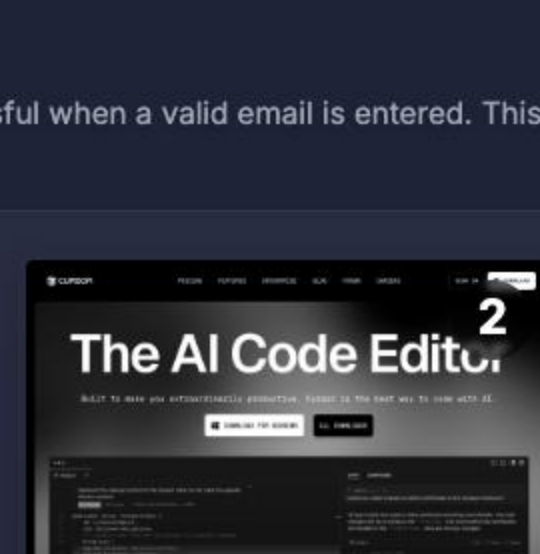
sful when a valid email is entered. This

CURSOR PRICING FEATURES ENTERPRISE BLOG FORUM CAREERS SIGN IN DOWNLOAD

2

The AI Code Editor

Built to make you extraordinarily productive, Cursor is the best way to code with AI.

DOWNLOAD FOR WINDOWS ALL DOWNLOADS

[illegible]